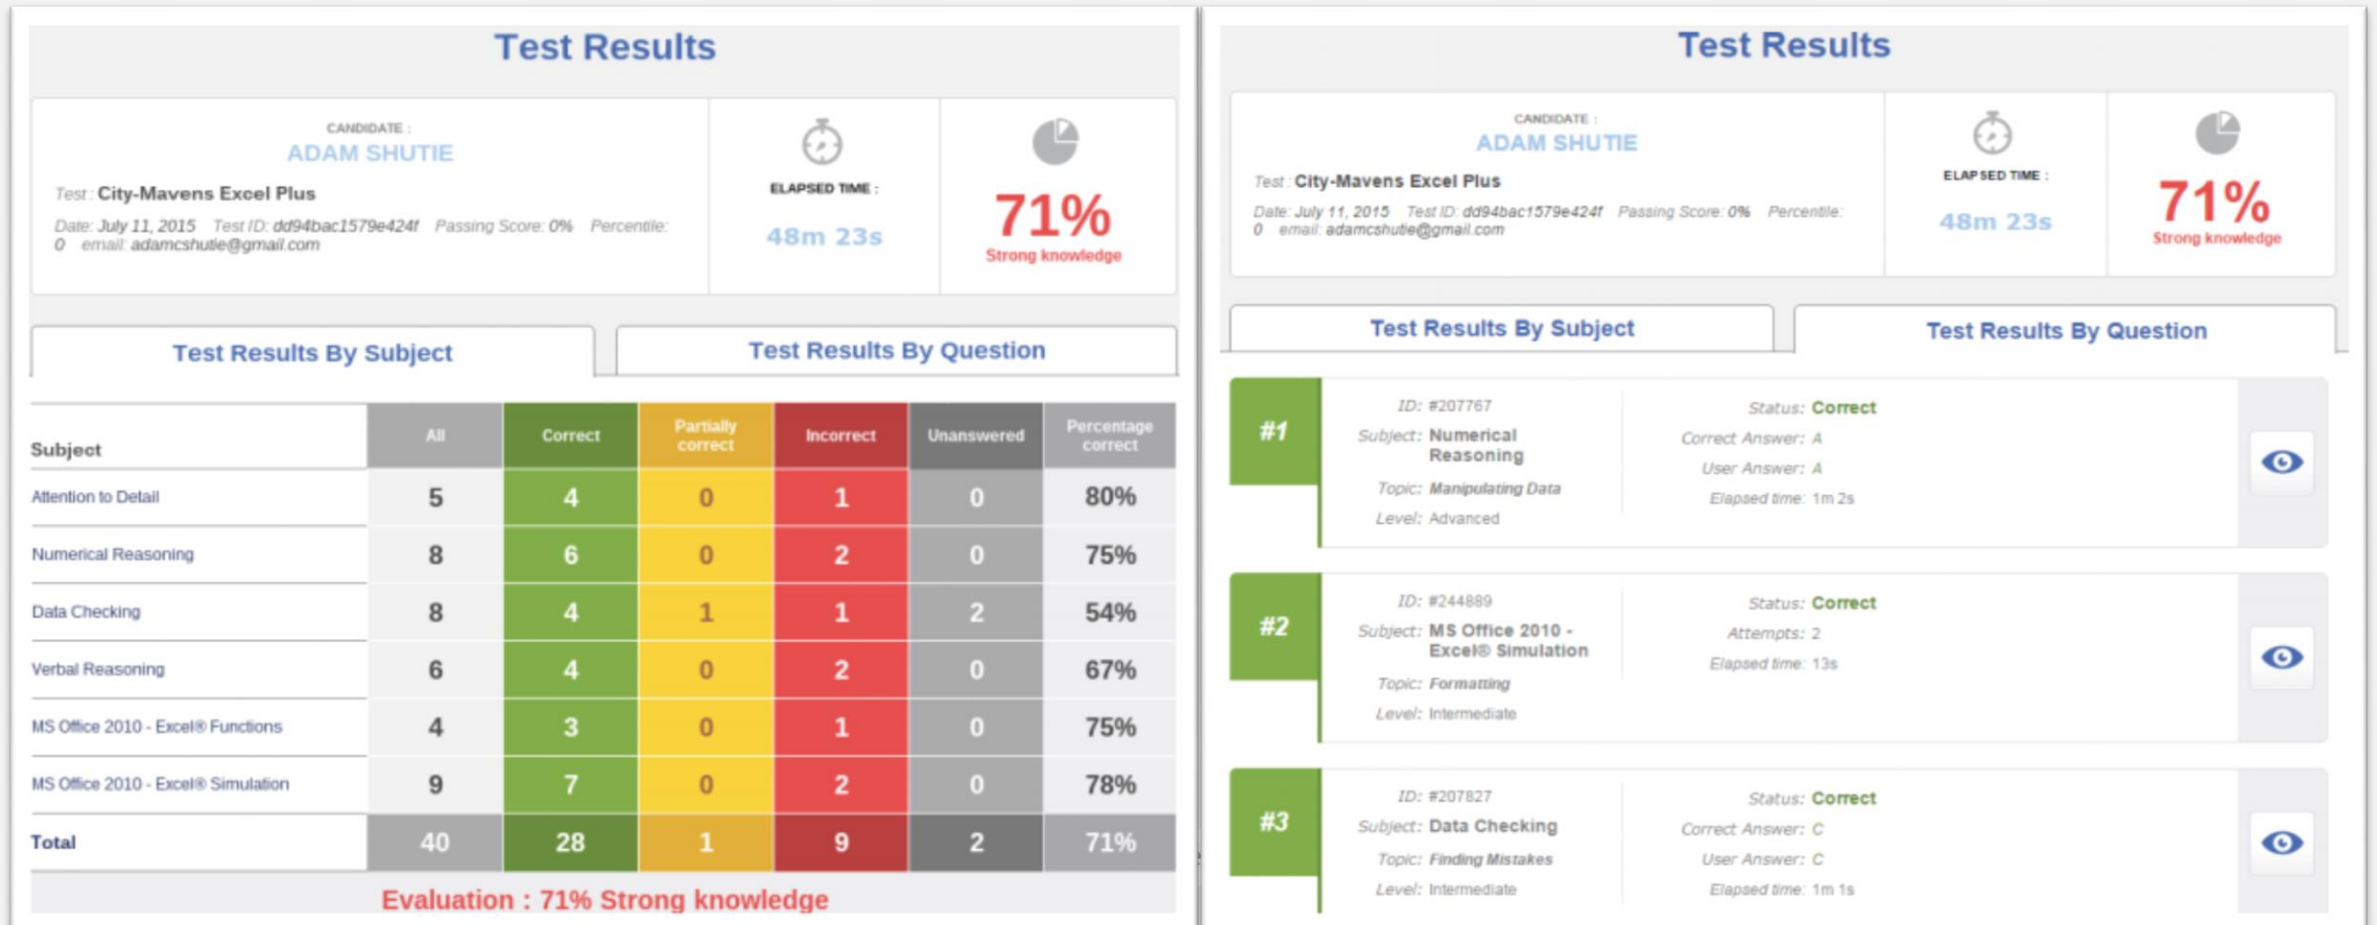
Test Results

CANDIDATE :
ADAM SHUTIE
Test : City-Mavens Excel Plus
Date: July 11, 2015 Test ID: dd94bac1579e424f Passing Score: 0% Percentile: 0 email: adamcshutie@gmail.com

ELAPSED TIME :
48m 23s

71%
Strong knowledge

Test Results By Subject

Test Results By Question

| Subject | All | Correct | Partially correct | Incorrect | Unanswered | Percentage correct |
|---|---|---|---|---|---|---|
| Attention to Detail | 5 | 4 | 0 | 1 | 0 | 80% |
| Numerical Reasoning | 8 | 6 | 0 | 2 | 0 | 75% |
| Data Checking | 8 | 4 | 1 | 1 | 2 | 54% |
| Verbal Reasoning | 6 | 4 | 0 | 2 | 0 | 67% |
| MS Office 2010 - Excel® Functions | 4 | 3 | 0 | 1 | 0 | 75% |
| MS Office 2010 - Excel® Simulation | 9 | 7 | 0 | 2 | 0 | 78% |
| Total | 40 | 28 | 1 | 9 | 2 | 71% |

Evaluation : 71% Strong knowledge

Test Results

CANDIDATE :
ADAM SHUTIE
Test : City-Mavens Excel Plus
Date: July 11, 2015 Test ID: dd94bac1579e424f Passing Score: 0% Percentile: 0 email: adamcshutie@gmail.com

ELAPSED TIME :
48m 23s

71%
Strong knowledge

Test Results By Subject

Test Results By Question

#1
ID: #207767
Subject: Numerical Reasoning
Topic: Manipulating Data
Level: Advanced
Status: Correct
Correct Answer: A
User Answer: A
Elapsed time: 1m 2s

#2
ID: #244889
Subject: MS Office 2010 - Excel® Simulation
Topic: Formatting
Level: Intermediate
Status: Correct
Attempts: 2
Elapsed time: 13s

#3
ID: #207827
Subject: Data Checking
Topic: Finding Mistakes
Level: Intermediate
Status: Correct
Correct Answer: C
User Answer: C
Elapsed time: 1m 1s